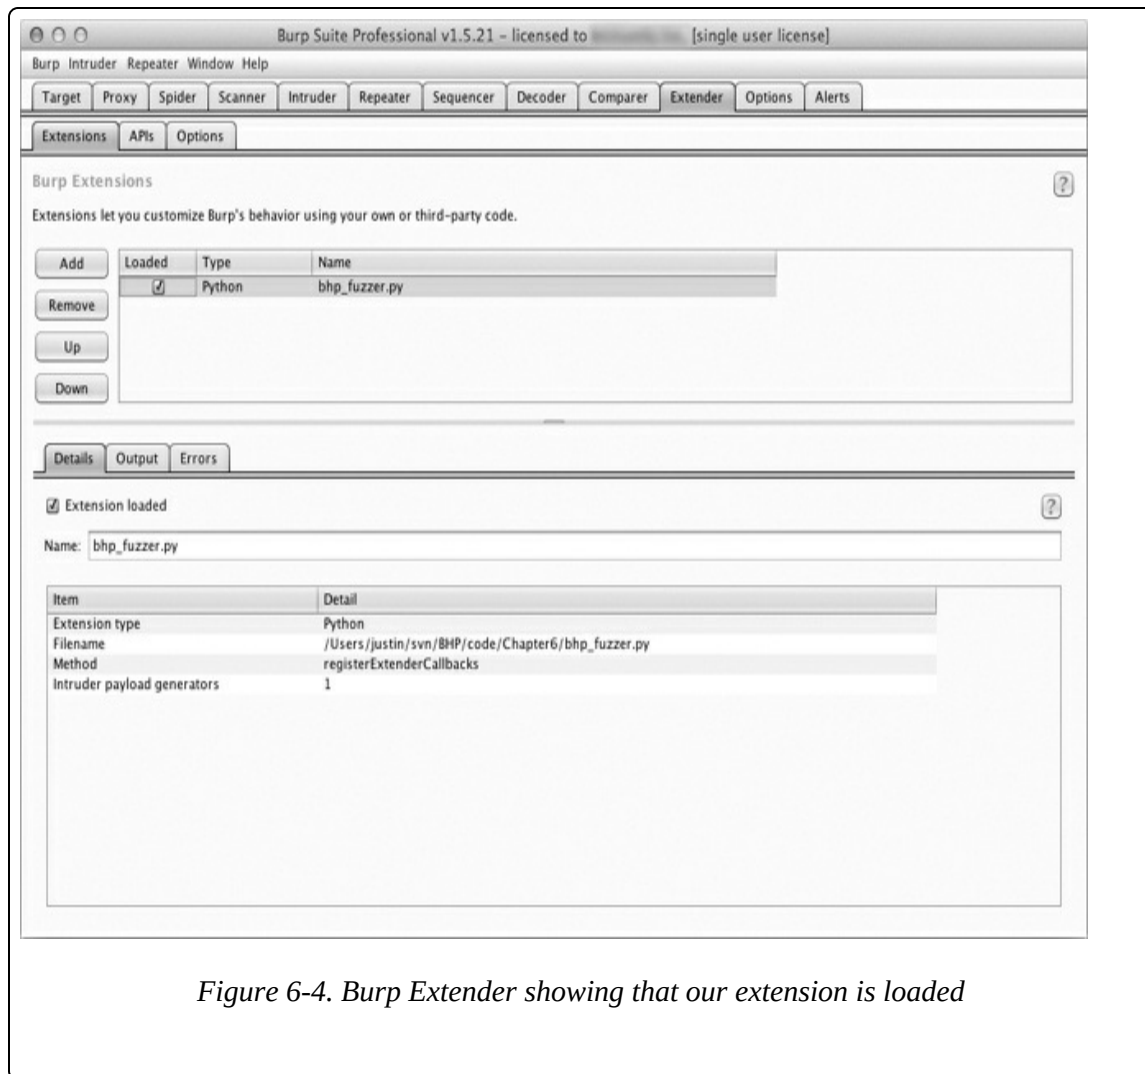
Burp Suite Professional v1.5.21 - licensed to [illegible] [single user license]

Burp Intruder Repeater Window Help

Target Proxy Spider Scanner Intruder Repeater Sequencer Decoder Comparer Extender Options Alerts

Extensions APIs Options

Burp Extensions

?

Extensions let you customize Burp's behavior using your own or third-party code.

Add
Remove
Up
Down

| Loaded | Type | Name |
|---|---|---|
| ☑ | Python | bhp_fuzzer.py |

Details Output Errors

☑ Extension loaded

?

Name: bhp_fuzzer.py

| Item | Detail |
|---|---|
| Extension type | Python |
| Filename | /Users/justin/svn/BHP/code/Chapter6/bhp_fuzzer.py |
| Method | registerExtenderCallbacks |
| Intruder payload generators | 1 |

Figure 6-4. Burp Extender showing that our extension is loaded